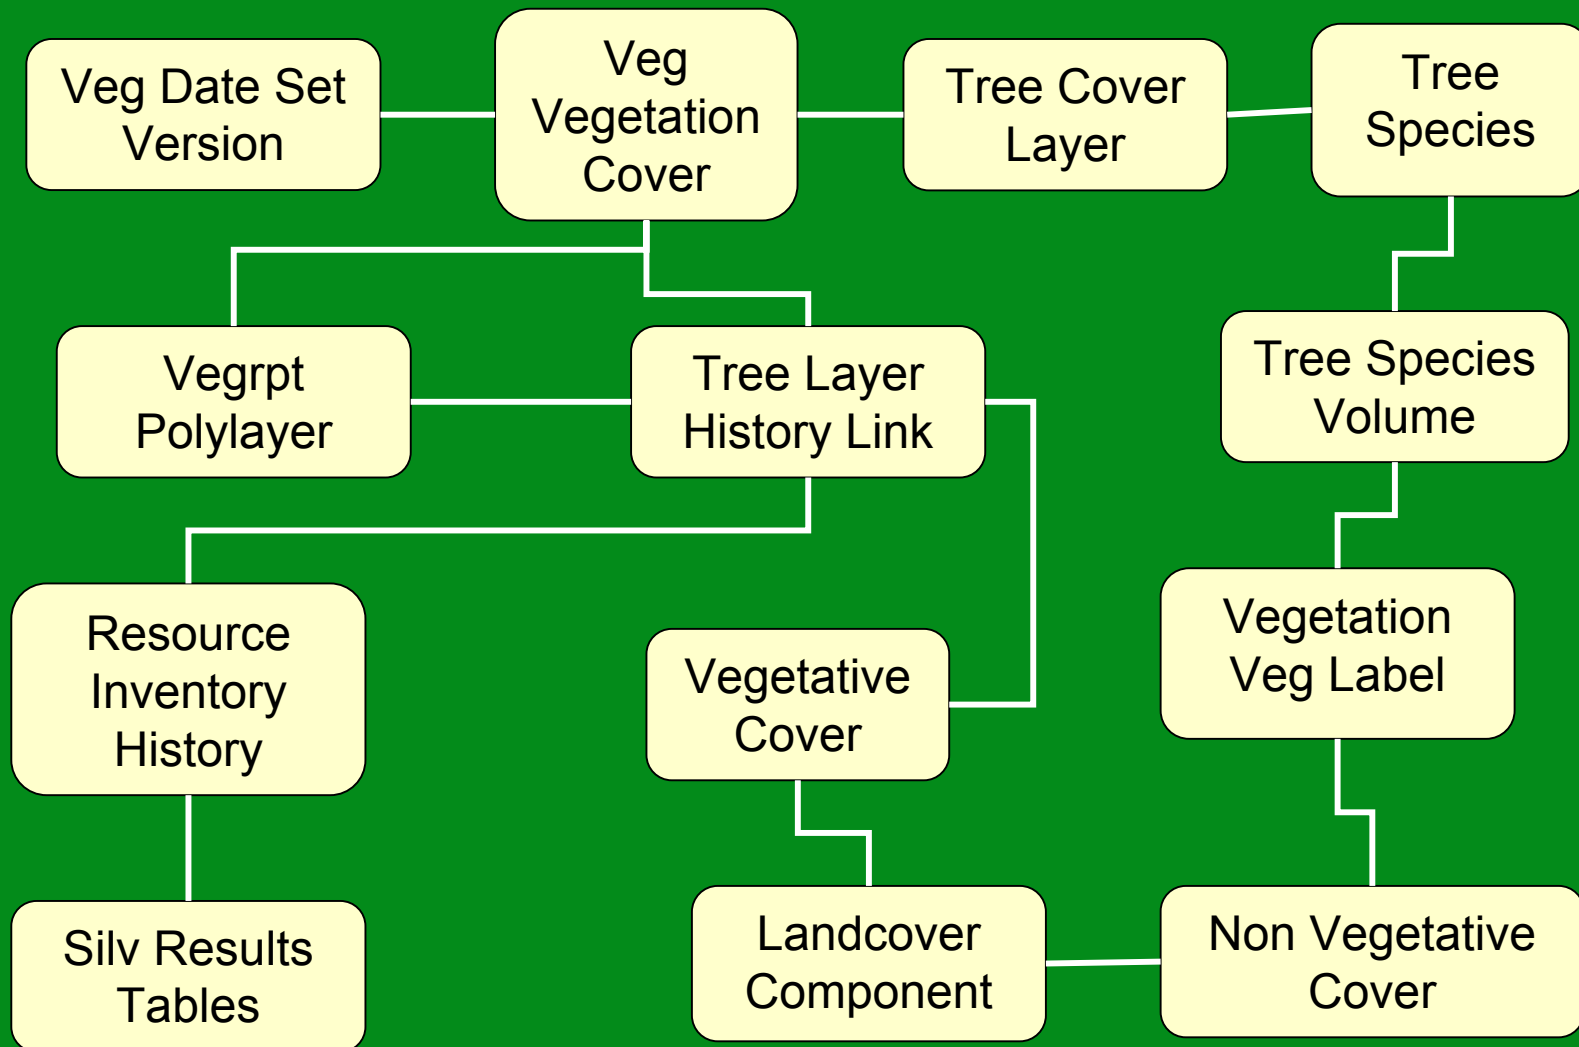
Veg Date Set Version

Veg Vegetation Cover

Tree Cover Layer

Tree Species

Vegrpt Polylayer

Tree Layer History Link

Tree Species Volume

Resource Inventory History

Vegetative Cover

Vegetation Veg Label

Silv Results Tables

Landcover Component

Non Vegetative Cover